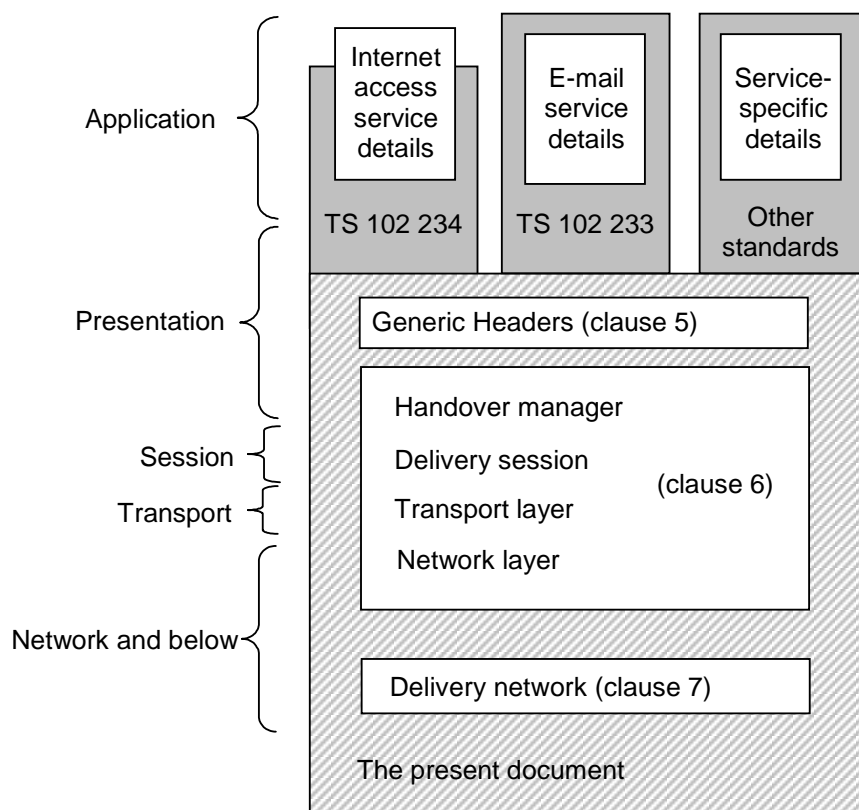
Application

Internet access service details

TS 102 234

E-mail service details

TS 102 233

Service-specific details

Other standards

Presentation

Generic Headers (clause 5)

Session

Transport

Handover manager

Delivery session

Transport layer

Network layer

(clause 6)

Network and below

Delivery network (clause 7)

The present document